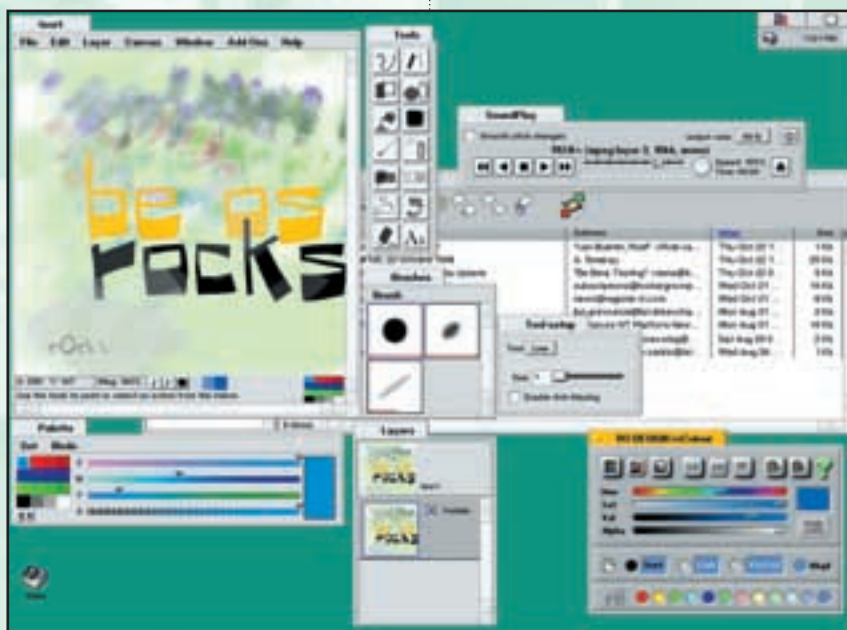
Tools

SoundPlay

RGK

File Edit Layer Canvas Window Add-Ons Help

be as
rocks

Brushes

Brush

Tool setup

Enable Anti-Aliasing

Palette

Layers

Thu Oct 02
Thu Oct 02
Thu Oct 02
Wed Oct 01
Wed Oct 01
Wed Oct 01
Mon Aug 01
Mon Aug 01
Sat Aug 09
Wed Aug 06